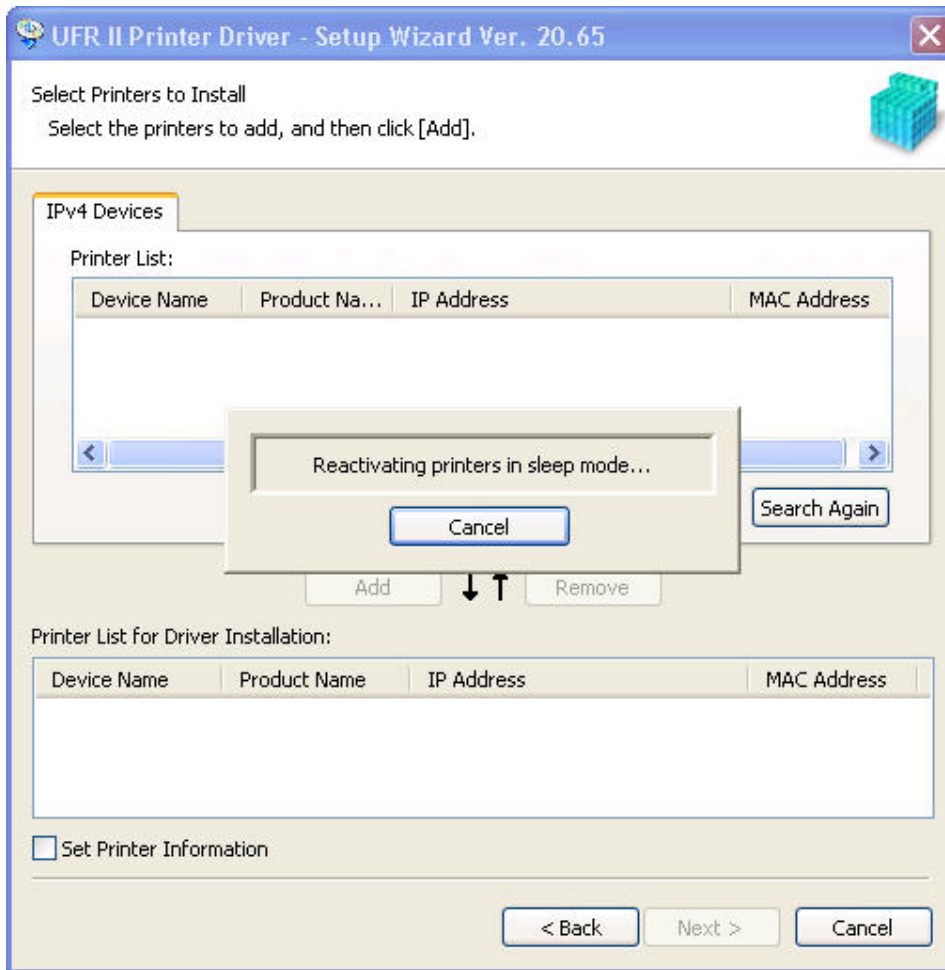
UFR II Printer Driver - Setup Wizard Ver. 20.65

Select Printers to Install
Select the printers to add, and then click [Add].

IPv4 Devices

Printer List:

| Device Name | Product Na... | IP Address | MAC Address |
|---|---|---|---|

Reactivating printers in sleep mode...

Cancel

Search Again

Add

Remove

Printer List for Driver Installation:

| Device Name | Product Name | IP Address | MAC Address |
|---|---|---|---|

Set Printer Information

< Back

Next >

Cancel